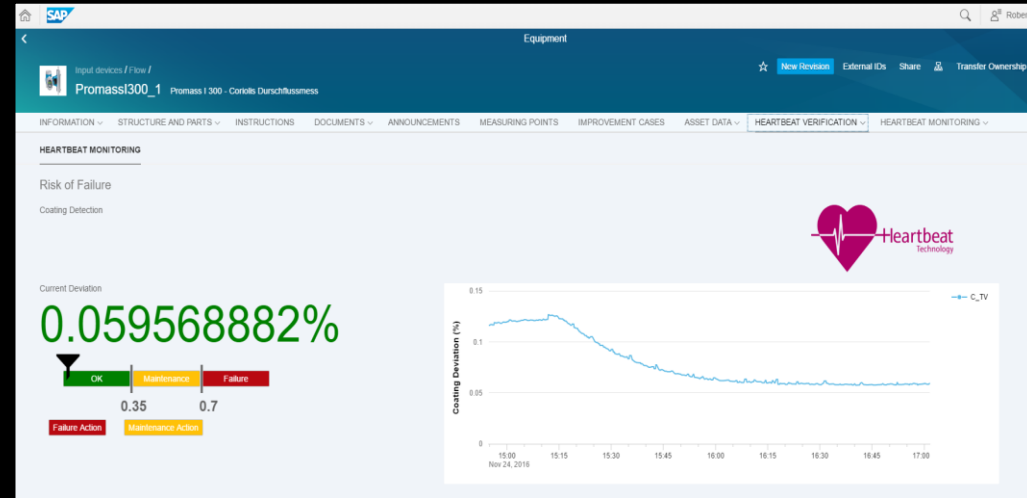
SAP

Rober

Equipment

Input devices / Flow /

PromassI300_1 Promass I 300 - Coriolis Durchflussmess

New Revision External IDs Share Transfer Ownership

INFORMATION STRUCTURE AND PARTS INSTRUCTIONS DOCUMENTS ANNOUNCEMENTS MEASURING POINTS IMPROVEMENT CASES ASSET DATA HEARTBEAT VERIFICATION HEARTBEAT MONITORING

HEARTBEAT MONITORING

Risk of Failure

Coating Detection

Heartbeat Technology

Current Deviation

0.059568882%

OK Maintenance Failure

0.35 0.7

Failure Action Maintenance Action

0.15

0.1

0.05

0

Coating Deviation (%)

C_TV

15:00 Nov 24, 2016 15:15 15:30 15:45 16:00 16:15 16:30 16:45 17:00